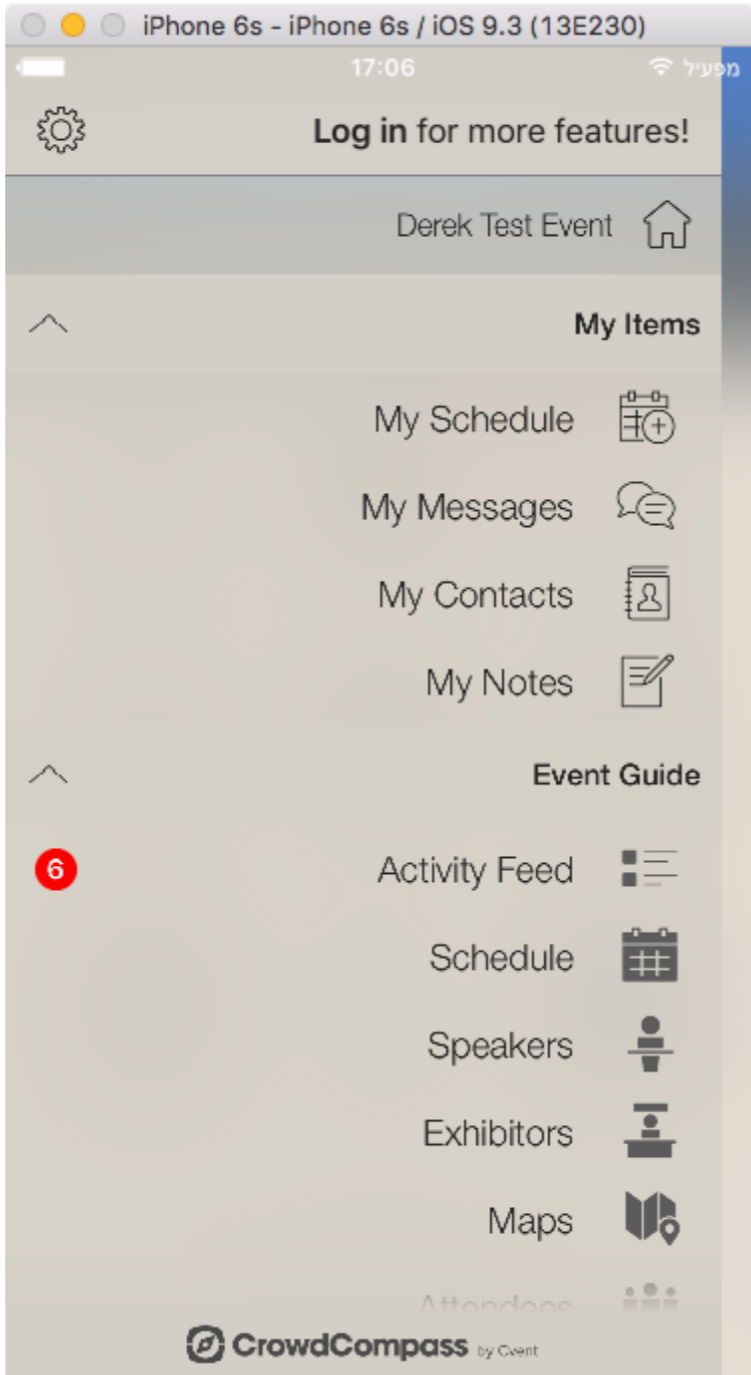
iPhone 6s - iPhone 6s / iOS 9.3 (13E230)

17:06

מפעיל

Log in for more features!

Derek Test Event

My Items

My Schedule

My Messages

My Contacts

My Notes

Event Guide

6

Activity Feed

Schedule

Speakers

Exhibitors

Maps

Attendees

CrowdCompass by Cvent